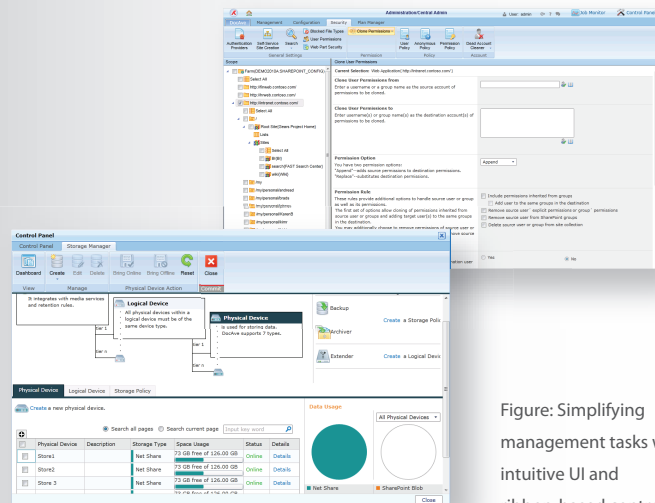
Administration/Central Admin

User: admin

Job Monitor

Control Panel

Backup

Management

Configuration

Security

Plan Manager

Authentication Providers

Self-Service Site Creation

Search

Blocked File Types

User Permissions

Web Part Security

Clone Permissions

User Policy

Anonymous Policy

Permission Policy

Assign Account Cleaner

General Settings

Permission

Policy

Account

Scope

Clone User Permissions

Farm(DEMO2013A:SHAREPOINT_CONFIG)

Select All

http://lmweb.contoso.com/

http://lmweb.contoso.com/

http://intranet.contoso.com/

Select All

/

Root Site(Dews Project Home)

Lists

Sites

Select All

bi(bi)

search(FAST Search Center)

wiki(Wiki)

/my

/my/personal/andread

/my/personal/brads

/my/personal/johnsy

/my/personal/KarenB

/my/personal/sarah

Current Selection: Web Application(http://intranet.contoso.com/)

Clone User Permissions From

Enter a username or a group name as the source account of permissions to be cloned.

Clone User Permissions To

Enter username(s) or group name(s) as the destination account(s) of permissions to be cloned.

Permission Option

You have two permission options:
"Append"--adds source permissions to destination permissions.
"Replace"--substitutes destination permissions.

Append

Permission Rule

These rules provide additional options to handle source user or group as well as its permissions.
The first set of options allow cloning of permissions inherited from source user or group and adding target user(s) to the same groups in the destination.
You may additionally choose to remove permissions of source user or

Include permissions inherited from groups

Add user to the same groups in the destination

Remove source user explicit permissions or groups' permissions

Remove source user from SharePoint groups

Delete source user or group from site collection

Yes

No

Control Panel

Control Panel

Storage Manager

Dashboard

Create

Edit

Delete

Bring Online

Bring Offline

Reset

Close

View

Manage

Physical Device Action

Commit

It integrates with media services and retention rules.

Logical Device

All physical devices within a logical device must be of the same device type.

Physical Device

is used for storing data. DocAve supports 7 types.

Backup

Archiver

Extender

Create a Storage Policy

Create a Logical Device

Physical Device

Logical Device

Storage Policy

Create a new physical device.

Search all pages

Search current page

Input key word

| | Physical Device | Description | Storage Type | Space Usage | Status | Details |
|---|---|---|---|---|---|---|
| | Store1 | | Net Share | 73 GB free of 126.00 GB | Online | Details |
| | Store2 | | Net Share | 73 GB free of 126.00 GB | Online | Details |
| | Store 3 | | Net Share | 73 GB free of 126.00 GB | Online | Details |

Data Usage

All Physical Devices

Net Share

SharePoint Blob

Close

Figure: Simplifying management tasks with intuitive UI and